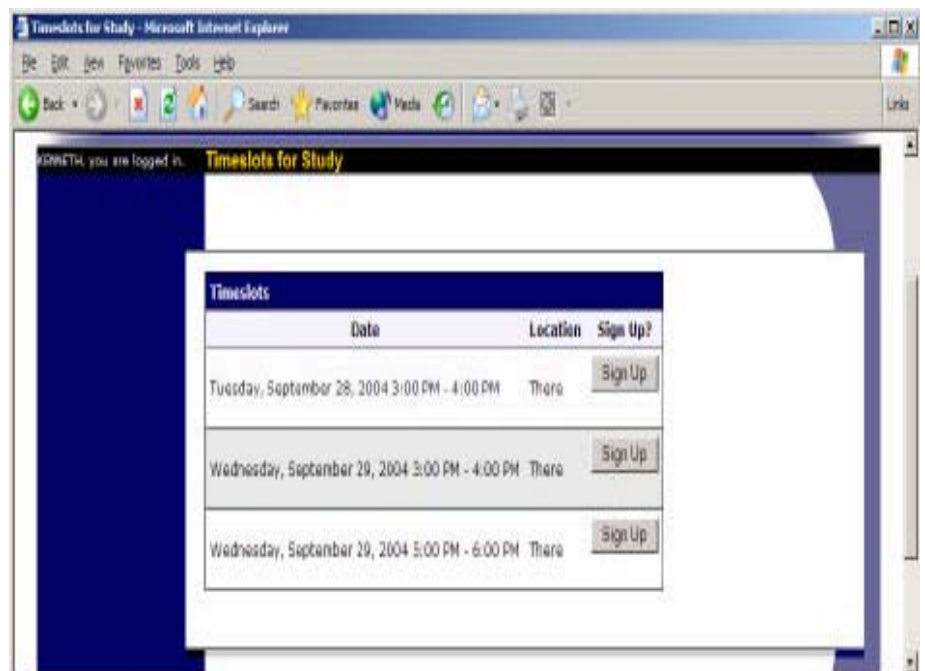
Timeslots for Study - Microsoft Internet Explorer

File Edit View Favorites Tools Help

Back Search Favorites Media

Links

KENNETH, you are logged in.

Timeslots for Study

Timeslots

| Date | Location | Sign Up? |
|---|---|---|
| Tuesday, September 28, 2004 3:00 PM - 4:00 PM | There | Sign Up |
| Wednesday, September 29, 2004 3:00 PM - 4:00 PM | There | Sign Up |
| Wednesday, September 29, 2004 5:00 PM - 6:00 PM | There | Sign Up |